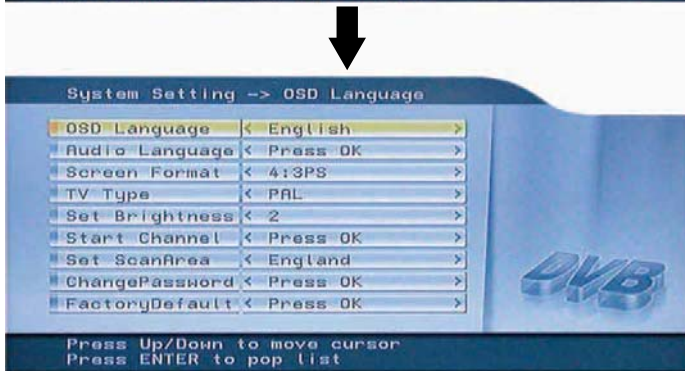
System Setting -> OSD Language

| | |
|---|---|
| OSD Language | < English > |
| Audio Language | < Press OK > |
| Screen Format | < 4:3PS > |
| TV Type | < PAL > |
| Set Brightness | < 2 > |
| Start Channel | < Press OK > |
| Set ScanArea | < England > |
| ChangePassword | < Press OK > |
| FactoryDefault | < Press OK > |

DVB

Press Up/Down to move cursor
Press ENTER to pop list